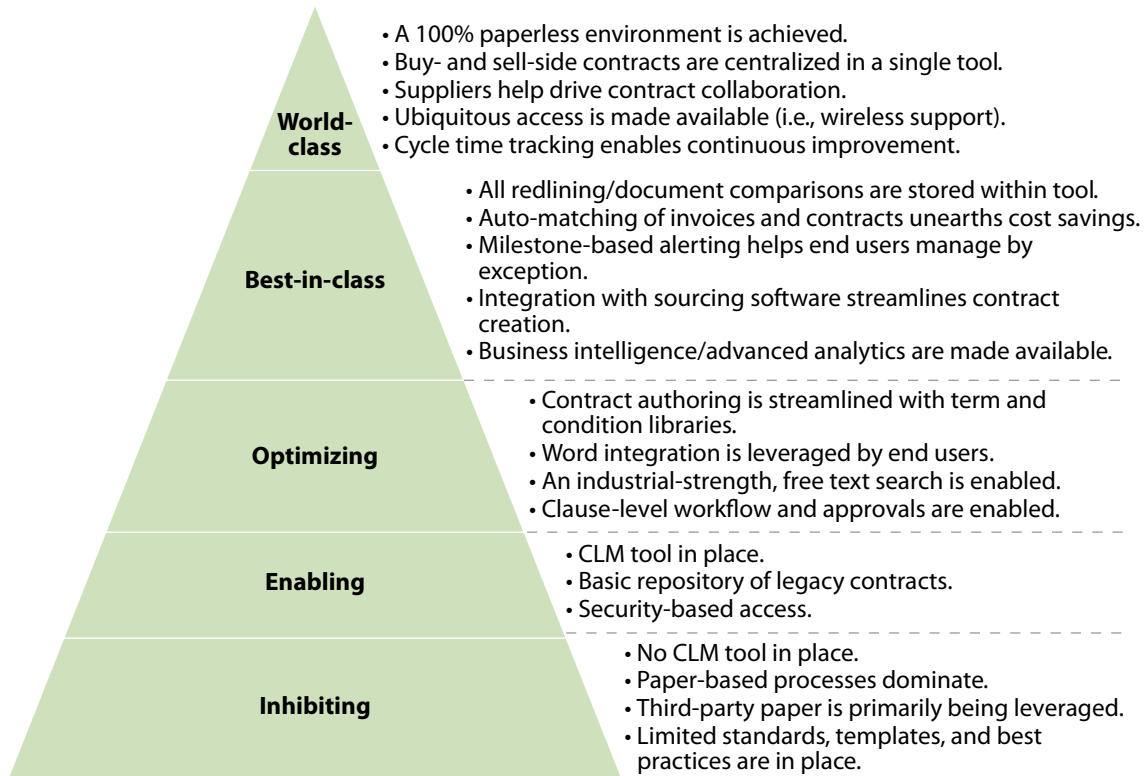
World-class

• A 100% paperless environment is achieved.
• Buy- and sell-side contracts are centralized in a single tool.
• Suppliers help drive contract collaboration.
• Ubiquitous access is made available (i.e., wireless support).
• Cycle time tracking enables continuous improvement.

Best-in-class

• All redlining/document comparisons are stored within tool.
• Auto-matching of invoices and contracts unearths cost savings.
• Milestone-based alerting helps end users manage by exception.
• Integration with sourcing software streamlines contract creation.
• Business intelligence/advanced analytics are made available.

Optimizing

• Contract authoring is streamlined with term and condition libraries.
• Word integration is leveraged by end users.
• An industrial-strength, free text search is enabled.
• Clause-level workflow and approvals are enabled.

Enabling

• CLM tool in place.
• Basic repository of legacy contracts.
• Security-based access.

Inhibiting

• No CLM tool in place.
• Paper-based processes dominate.
• Third-party paper is primarily being leveraged.
• Limited standards, templates, and best practices are in place.